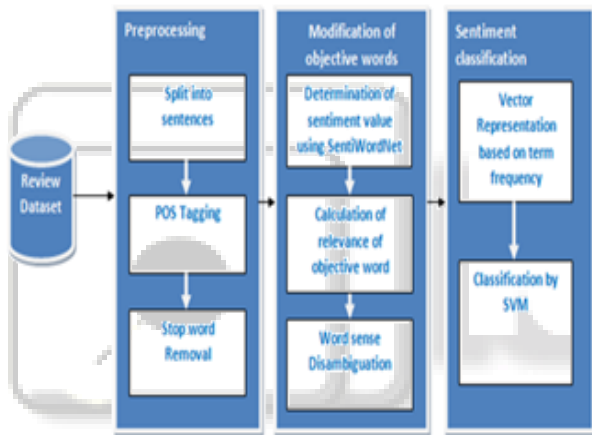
Review Dataset

Preprocessing

Split into sentences

POS Tagging

Stop word Removal

Modification of objective words

Determination of sentiment value using SentiWordNet

Calculation of relevance of objective word

Word sense Disambiguation

Sentiment classification

Vector Representation based on term frequency

Classification by SVM